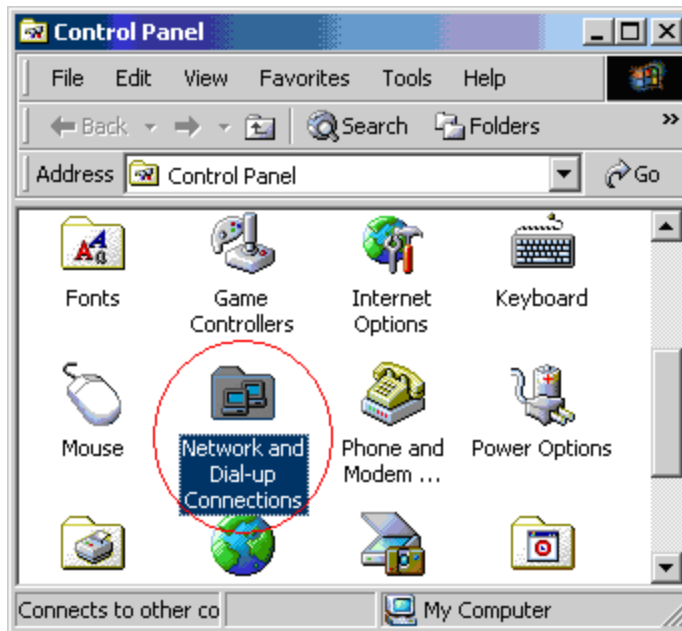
Control Panel

File Edit View Favorites Tools Help

Back Search Folders

Address Control Panel Go

Fonts

Game Controllers

Internet Options

Keyboard

Mouse

Network and Dial-up Connections

Phone and Modem ...

Power Options

Connects to other co

My Computer